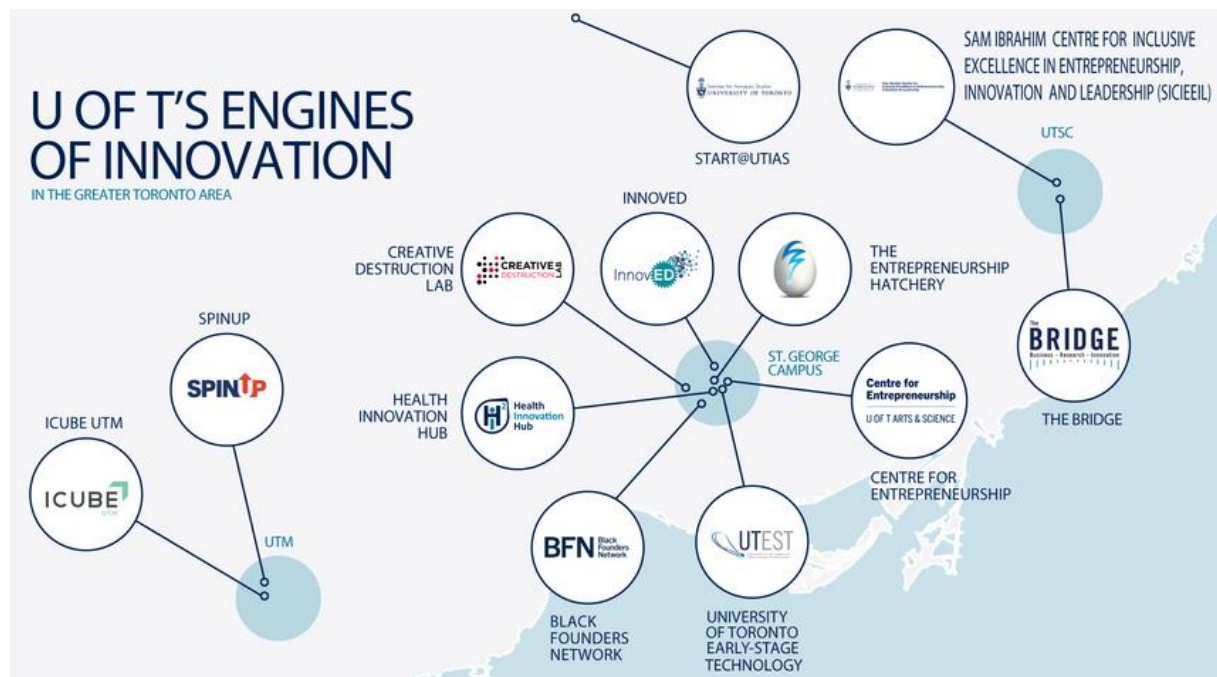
U OF T'S ENGINES OF INNOVATION

IN THE GREATER TORONTO AREA

Institute for Aerospace Studies UNIVERSITY OF TORONTO

START@UTIAS

SAM IBRAHIM CENTRE FOR INCLUSIVE EXCELLENCE IN ENTREPRENEURSHIP, INNOVATION AND LEADERSHIP (SICIEEIL)

UTSC

INNOVED

InnovED

CREATIVE DESTRUCTION LAB

CREATIVE DESTRUCTION LAB

THE ENTREPRENEURSHIP HATCHERY

SPINUP

SPINUP

ST. GEORGE CAMPUS

The BRIDGE

Business – Research – Innovation

THE BRIDGE

HEALTH INNOVATION HUB

Health Innovation Hub

Centre for Entrepreneurship

U OF T ARTS & SCIENCE

ICUBE UTM

ICUBE UTM

CENTRE FOR ENTREPRENEURSHIP

UTM

BFN Black Founders Network

UTEST

BLACK FOUNDERS NETWORK

UNIVERSITY OF TORONTO EARLY-STAGE TECHNOLOGY